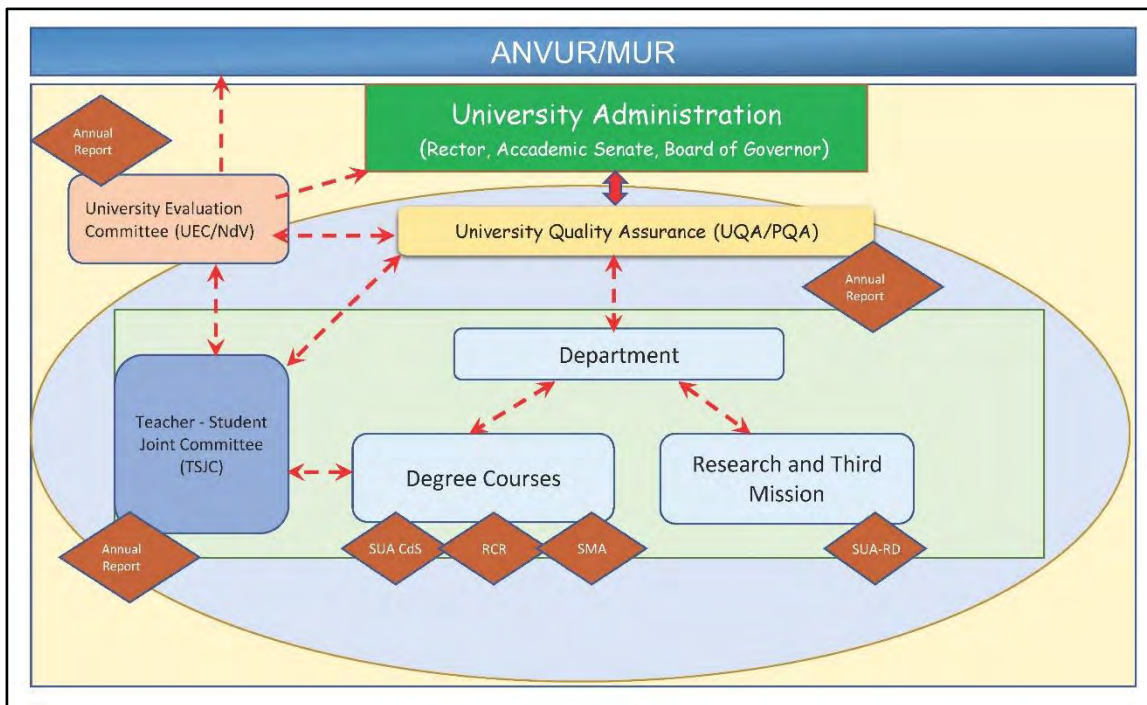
ANVUR/MUR

University Administration
(Rector, Accademic Senate, Board of Governor)

Annual Report

University Evaluation Committee (UEC/NdV)

University Quality Assurance (UQA/PQA)

Annual Report

Department

Teacher - Student Joint Committee (TSJC)

Degree Courses

Research and Third Mission

Annual Report

SUA CdS

RCR

SMA

SUA-RD